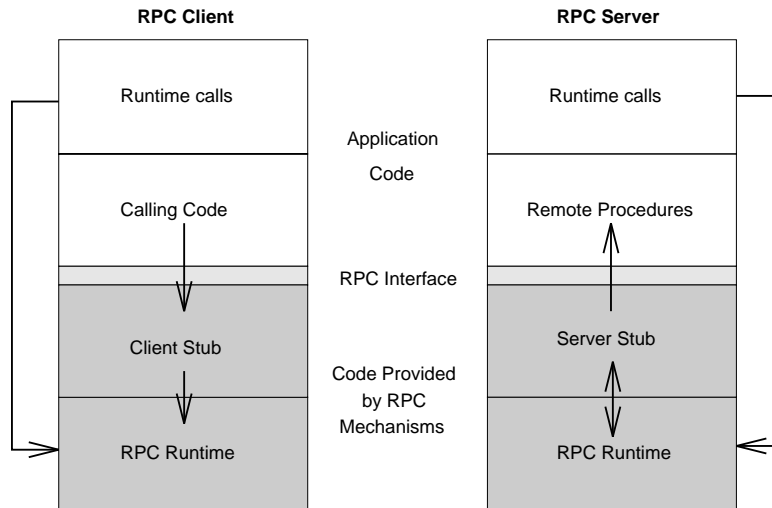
RPC Client

RPC Server

Runtime calls

Runtime calls

Application Code

Calling Code

Remote Procedures

RPC Interface

Client Stub

Server Stub

Code Provided by RPC Mechanisms

RPC Runtime

RPC Runtime